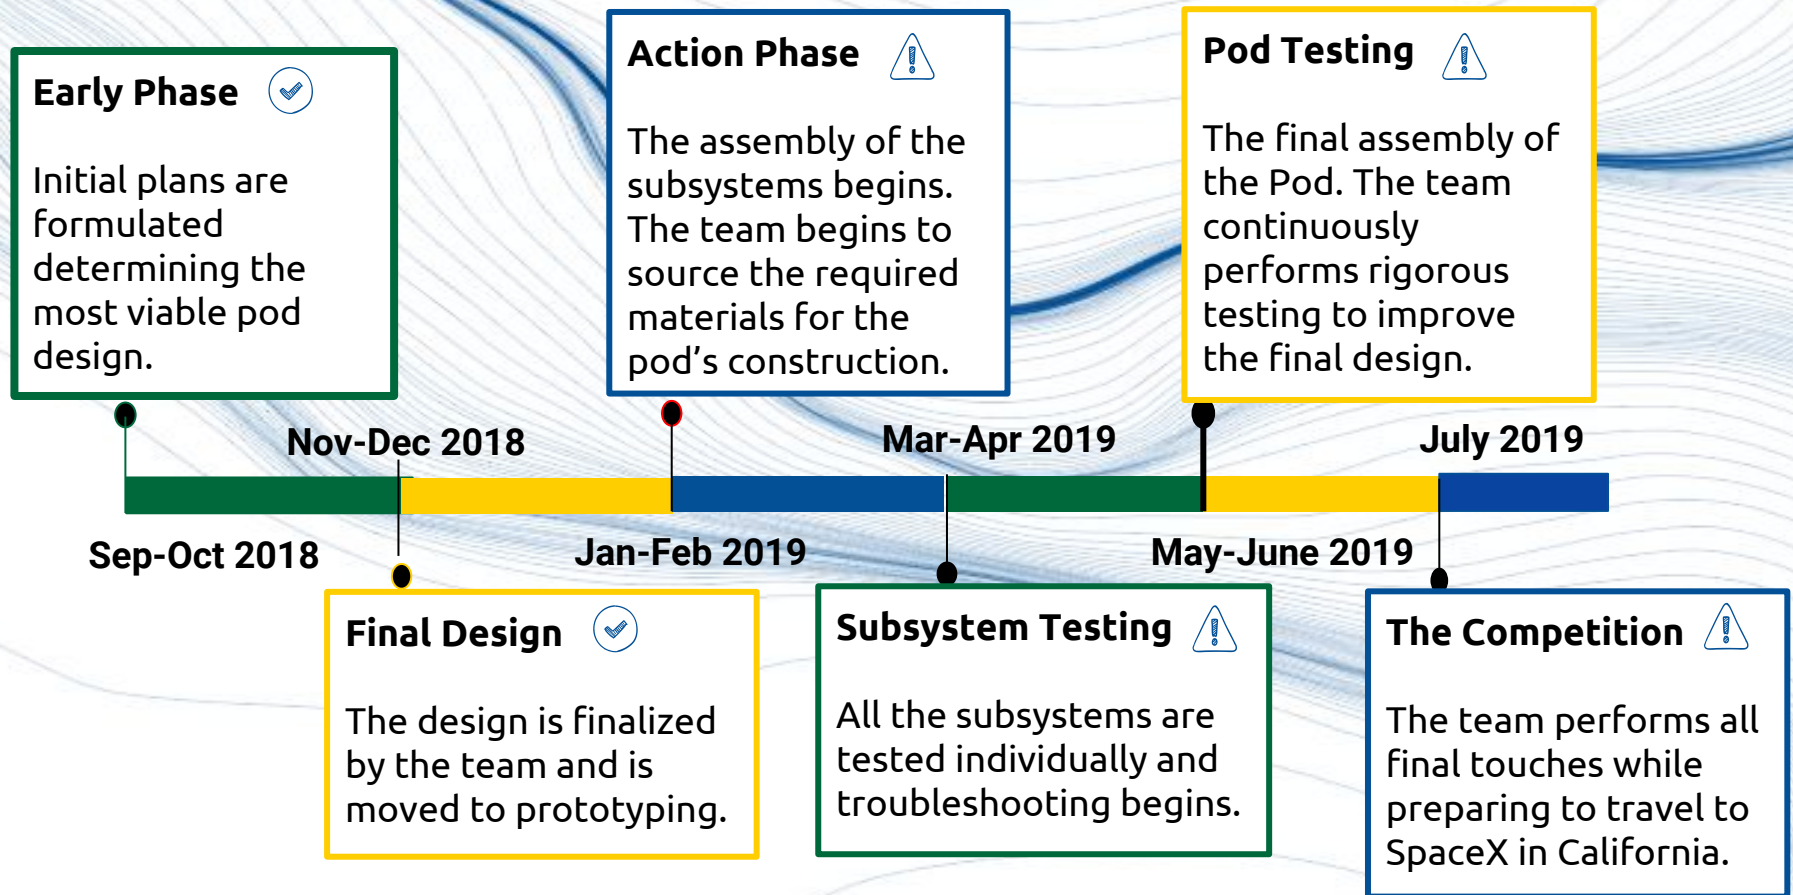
Early Phase

Initial plans are formulated determining the most viable pod design.

Action Phase

The assembly of the subsystems begins. The team begins to source the required materials for the pod's construction.

Pod Testing

The final assembly of the Pod. The team continuously performs rigorous testing to improve the final design.

Nov-Dec 2018

Mar-Apr 2019

July 2019

Sep-Oct 2018

Jan-Feb 2019

May-June 2019

Final Design

The design is finalized by the team and is moved to prototyping.

Subsystem Testing

All the subsystems are tested individually and troubleshooting begins.

The Competition

The team performs all final touches while preparing to travel to SpaceX in California.